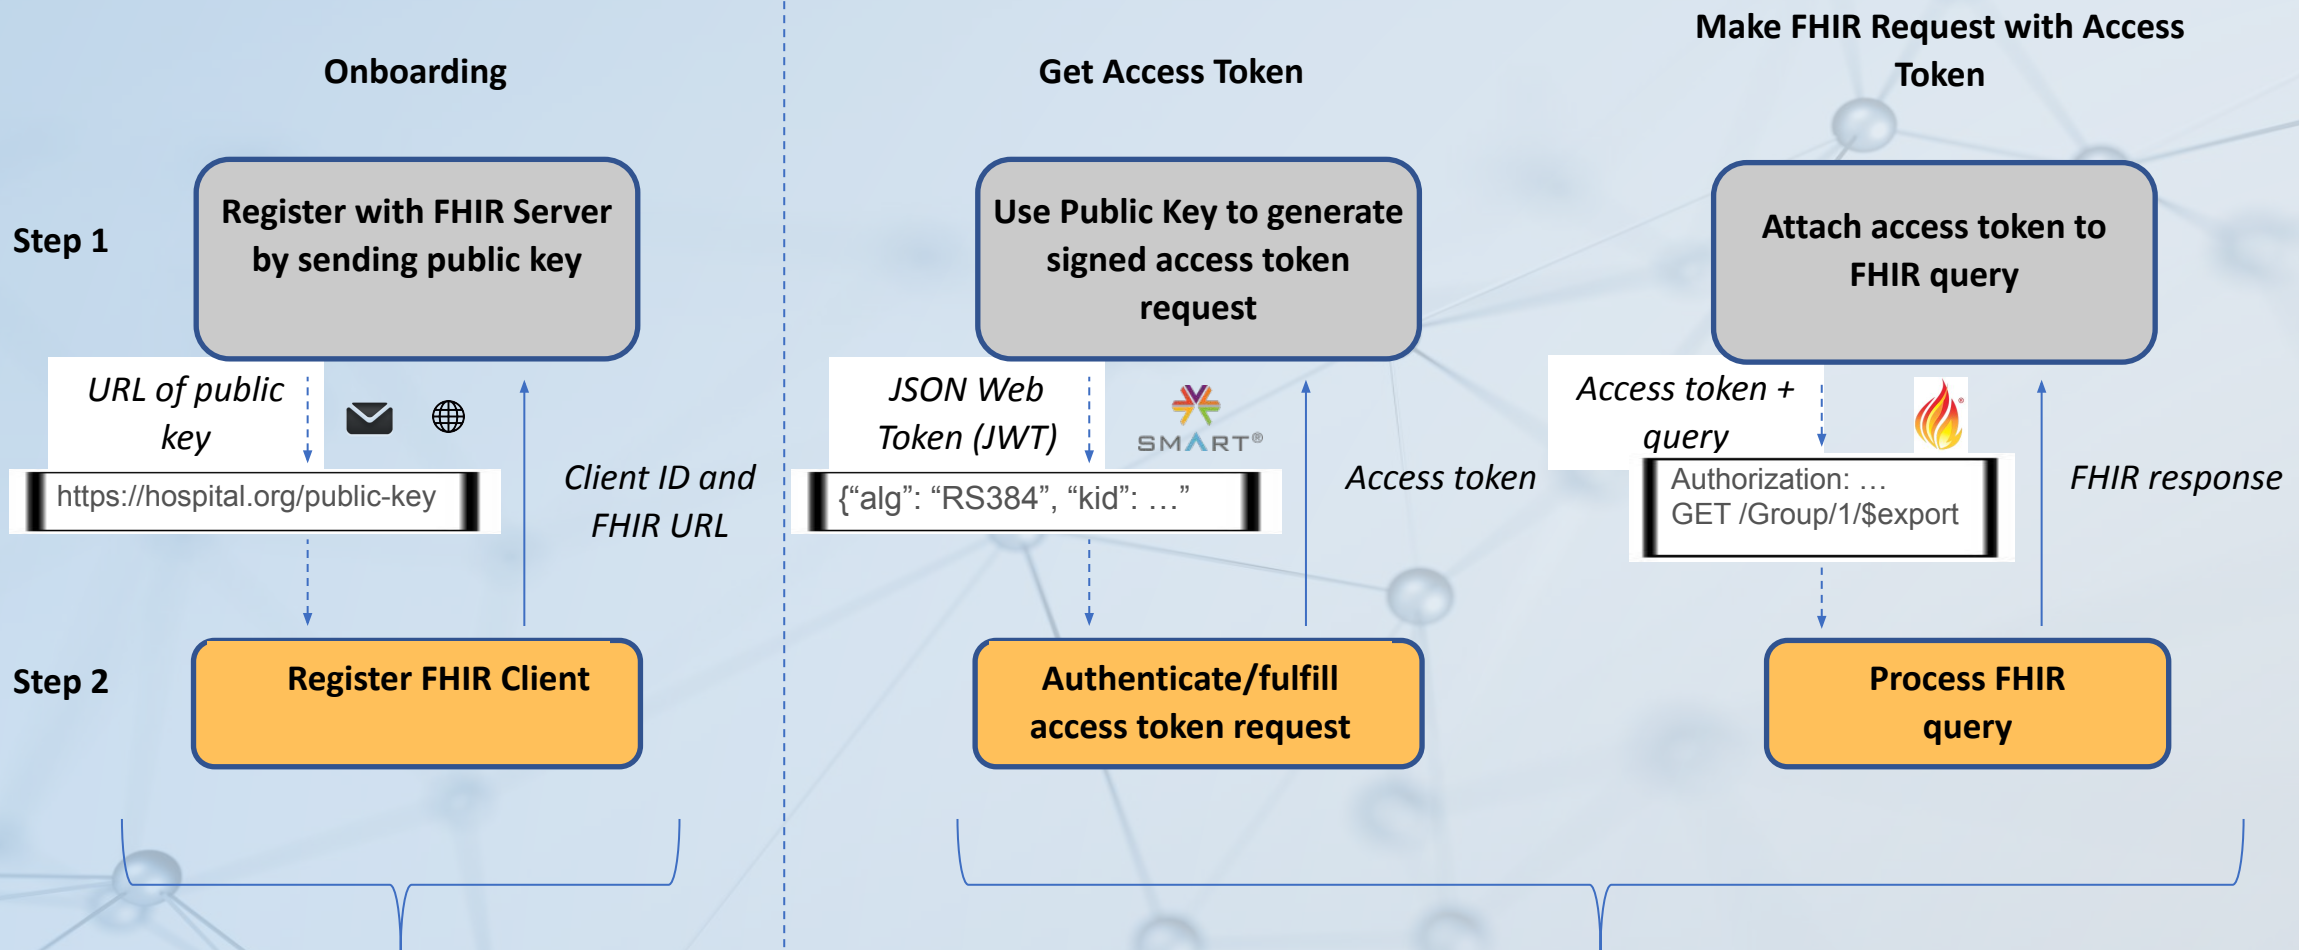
Onboarding

Get Access Token

Make FHIR Request with Access Token

Step 1

Register with FHIR Server by sending public key

Use Public Key to generate signed access token request

Attach access token to FHIR query

URL of public key

https://hospital.org/public-key

Client ID and FHIR URL

JSON Web Token (JWT)

SMART®

{"alg": "RS384", "kid": …"

Access token

Access token + query

Authorization: …
GET /Group/1/$export

FHIR response

Step 2

Register FHIR Client

Authenticate/fulfill access token request

Process FHIR query